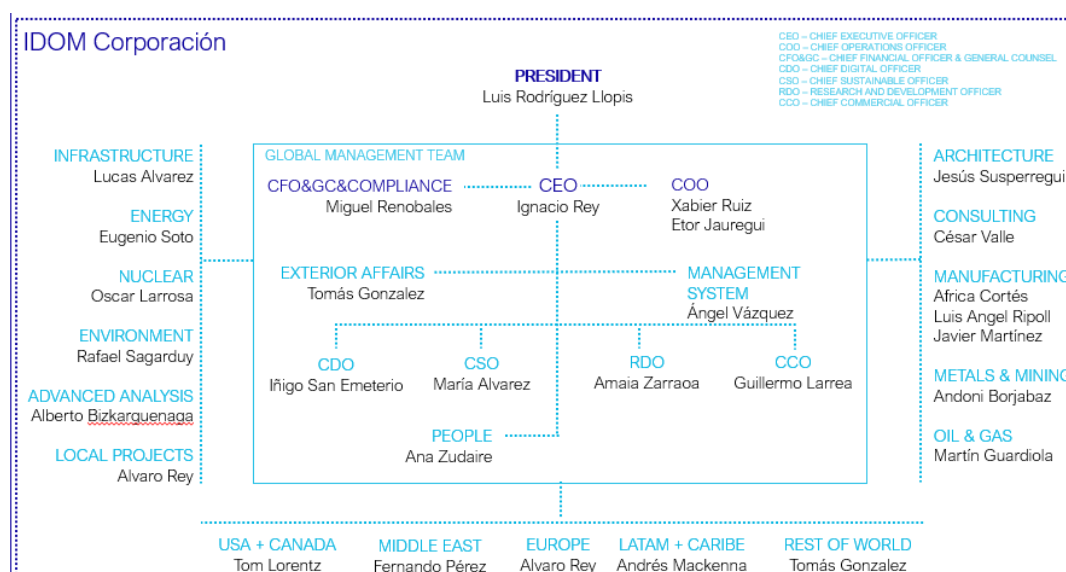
IDOM Corporación

CEO – CHIEF EXECUTIVE OFFICER
COO – CHIEF OPERATIONS OFFICER
CFO&GC – CHIEF FINANCIAL OFFICER & GENERAL COUNSEL
CDO – CHIEF DIGITAL OFFICER
CSO – CHIEF SUSTAINABLE OFFICER
RDO – RESEARCH AND DEVELOPMENT OFFICER
CCO – CHIEF COMMERCIAL OFFICER

PRESIDENT
Luis Rodríguez Llopis

INFRASTRUCTURE
Lucas Alvarez

ENERGY
Eugenio Soto

NUCLEAR
Oscar Larrosa

ENVIRONMENT
Rafael Sagarduy

ADVANCED ANALYSIS
Alberto Bizkarguenaga

LOCAL PROJECTS
Alvaro Rey

GLOBAL MANAGEMENT TEAM

CFO&GC&COMPLIANCE
Miguel Renobales

CEO
Ignacio Rey

COO
Xabier Ruiz
Etor Jauregui

EXTERIOR AFFAIRS
Tomás Gonzalez

MANAGEMENT SYSTEM
Ángel Vázquez

CDO
Iñigo San Emeterio

CSO
María Alvarez

RDO
Amaia Zarraoa

CCO
Guillermo Larrea

PEOPLE
Ana Zudaire

ARCHITECTURE
Jesús Susperregui

CONSULTING
César Valle

MANUFACTURING
Africa Cortés
Luis Angel Ripoll
Javier Martínez

METALS & MINING
Andoni Borjabaz

OIL & GAS
Martín Guardiola

USA + CANADA
Tom Lorentz

MIDDLE EAST
Fernando Pérez

EUROPE
Alvaro Rey

LATAM + CARIBE
Andrés Mackenna

REST OF WORLD
Tomás Gonzalez